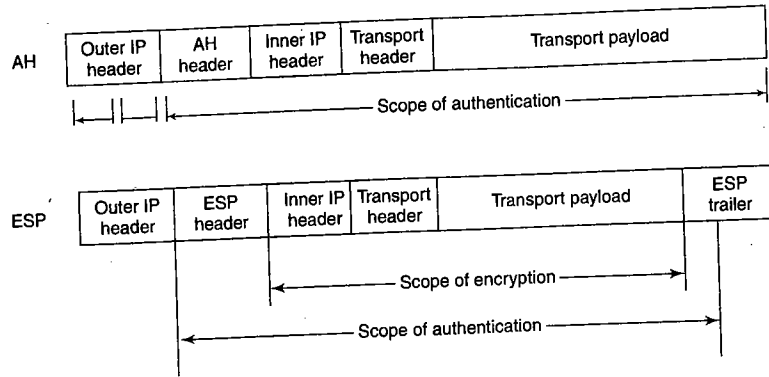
AH

| Outer IP header | AH header | Inner IP header | Transport header | Transport payload |
|---|---|---|---|---|

Scope of authentication

ESP

| Outer IP header | ESP header | Inner IP header | Transport header | Transport payload | ESP trailer |
|---|---|---|---|---|---|

Scope of encryption

Scope of authentication